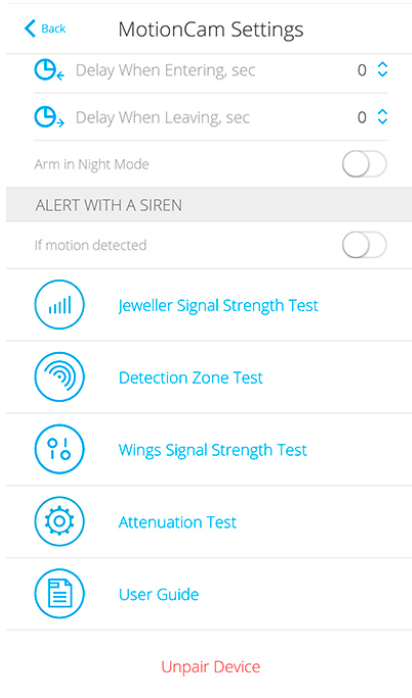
Back

MotionCam Settings

Delay When Entering, sec 0

Delay When Leaving, sec 0

Arm in Night Mode

ALERT WITH A SIREN

If motion detected

Jeweller Signal Strength Test

Detection Zone Test

Wings Signal Strength Test

Attenuation Test

User Guide

Unpair Device